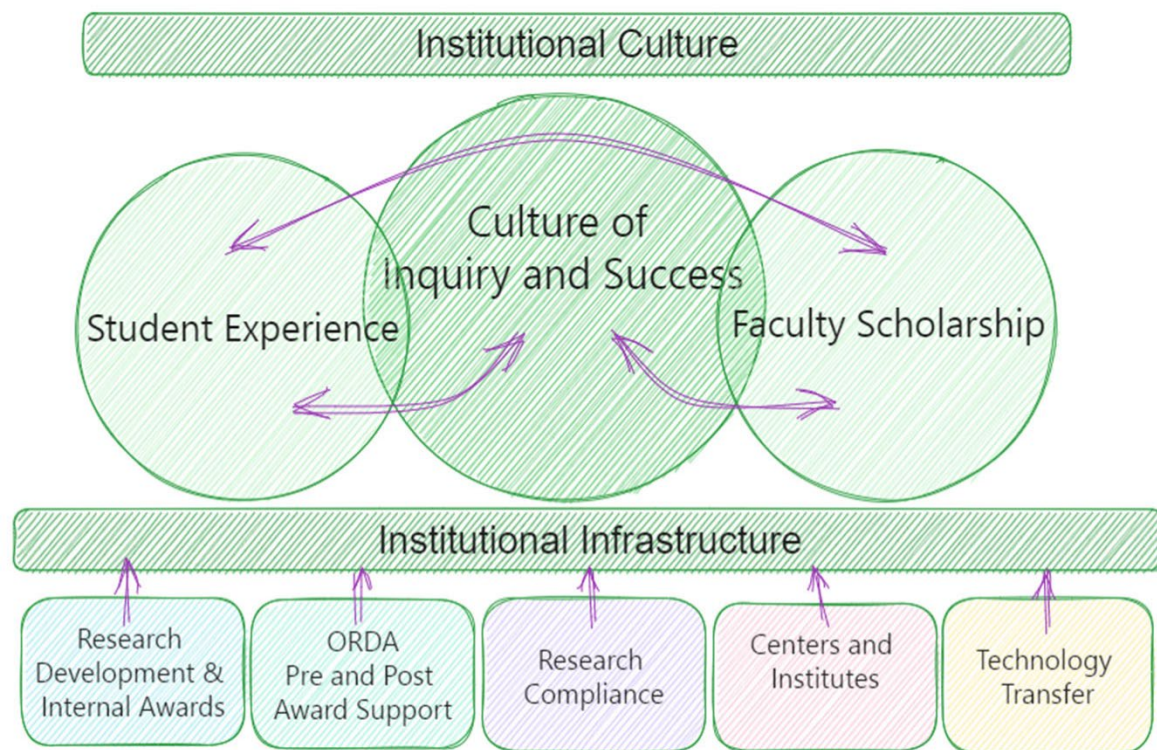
Institutional Culture

Culture of Inquiry and Success

Student Experience

Faculty Scholarship

Institutional Infrastructure

Research Development & Internal Awards

ORDA Pre and Post Award Support

Research Compliance

Centers and Institutes

Technology Transfer